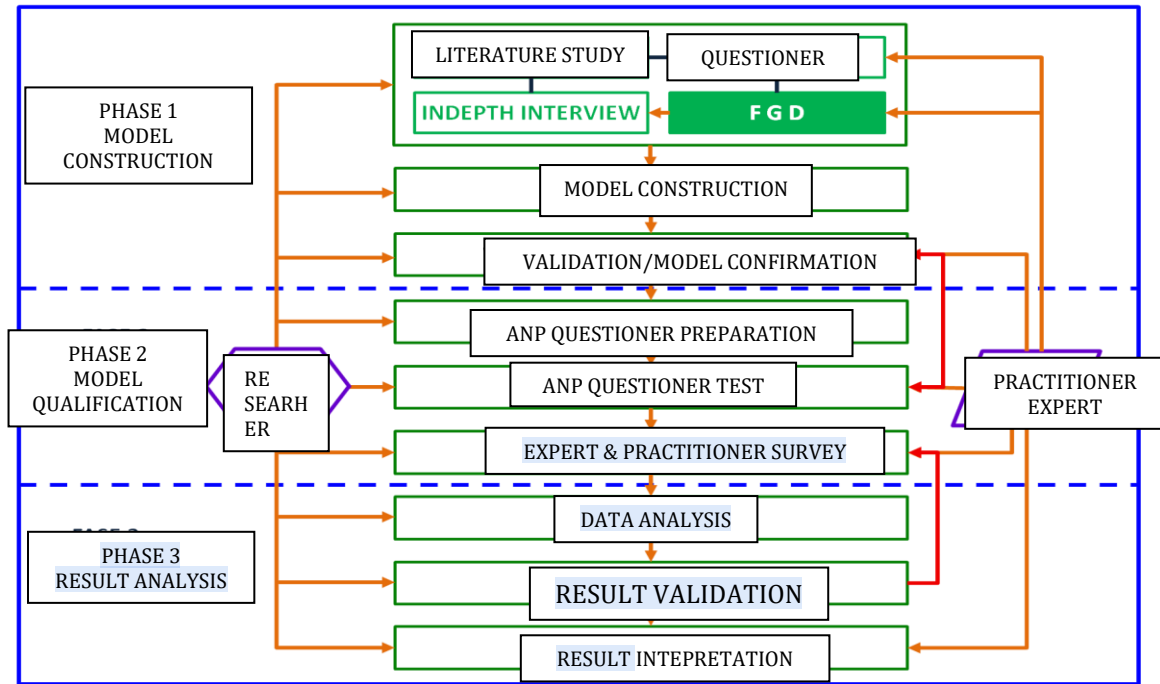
PHASE 1
MODEL
CONSTRUCTION

LITERATURE STUDY

QUESTIONER

INDEPTH INTERVIEW

F G D

MODEL CONSTRUCTION

VALIDATION/MODEL CONFIRMATION

PHASE 2
MODEL
QUALIFICATION

RE
SEARH
ER

ANP QUESTIONER PREPARATION

ANP QUESTIONER TEST

PRACTITIONER
EXPERT

EXPERT & PRACTITIONER SURVEY

PHASE 3
RESULT ANALYSIS

DATA ANALYSIS

RESULT VALIDATION

RESULT INTEPRETATION